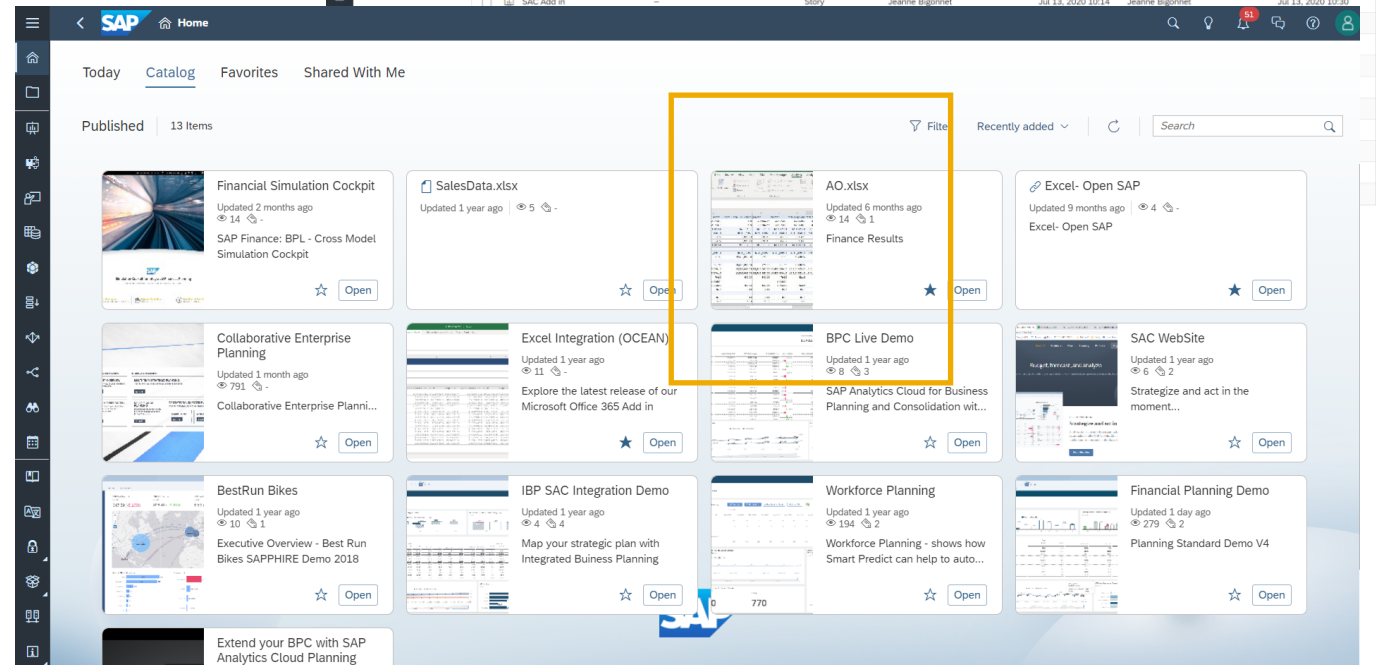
SAC Add in Story Jeanne Bigonnet Jul 13, 2020 10:14 Jeanne Bigonnet Jul 13, 2020 10:30

SAP Home

51

Today Catalog Favorites Shared With Me

Published 13 Items

Filter Recently added

Search

Financial Simulation Cockpit
Updated 2 months ago
14 -
SAP Finance: BPL - Cross Model Simulation Cockpit
Open

SalesData.xlsx
Updated 1 year ago 5 -
Open

AO.xlsx
Updated 6 months ago
14 1
Finance Results
Open

Excel- Open SAP
Updated 9 months ago 4 -
Excel- Open SAP
Open

Collaborative Enterprise Planning
Updated 1 month ago
791 -
Collaborative Enterprise Planni...
Open

Excel Integration (OCEAN)
Updated 1 year ago
11 -
Explore the latest release of our Microsoft Office 365 Add in
Open

BPC Live Demo
Updated 1 year ago
8 3
SAP Analytics Cloud for Business Planning and Consolidation wit...
Open

SAC WebSite
Updated 1 year ago
6 2
Strategize and act in the moment...
Open

BestRun Bikes
Updated 1 year ago
10 1
Executive Overview - Best Run Bikes SAPPHIRE Demo 2018
Open

IBP SAC Integration Demo
Updated 1 year ago
4 4
Map your strategic plan with Integrated Business Planning
Open

Workforce Planning
Updated 1 year ago
194 2
Workforce Planning - shows how Smart Predict can help to auto...
770
Open

Financial Planning Demo
Updated 1 day ago
279 2
Planning Standard Demo V4
Open

Extend your BPC with SAP Analytics Cloud Planning

SAP